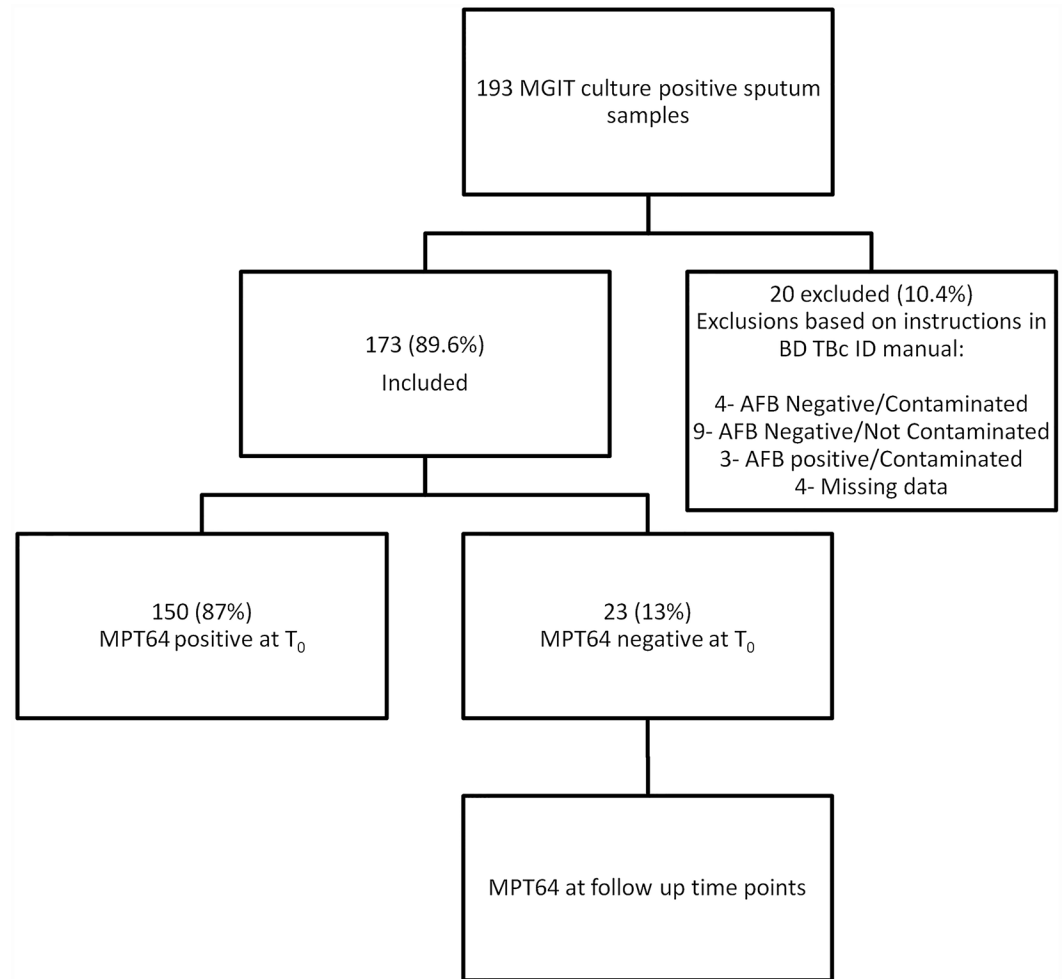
193 MGIT culture positive sputum samples

173 (89.6%)
Included

20 excluded (10.4%)
Exclusions based on instructions in BD TBc ID manual:

4- AFB Negative/Contaminated
9- AFB Negative/Not Contaminated
3- AFB positive/Contaminated
4- Missing data

150 (87%)
MPT64 positive at $T_0$

23 (13%)
MPT64 negative at $T_0$

MPT64 at follow up time points